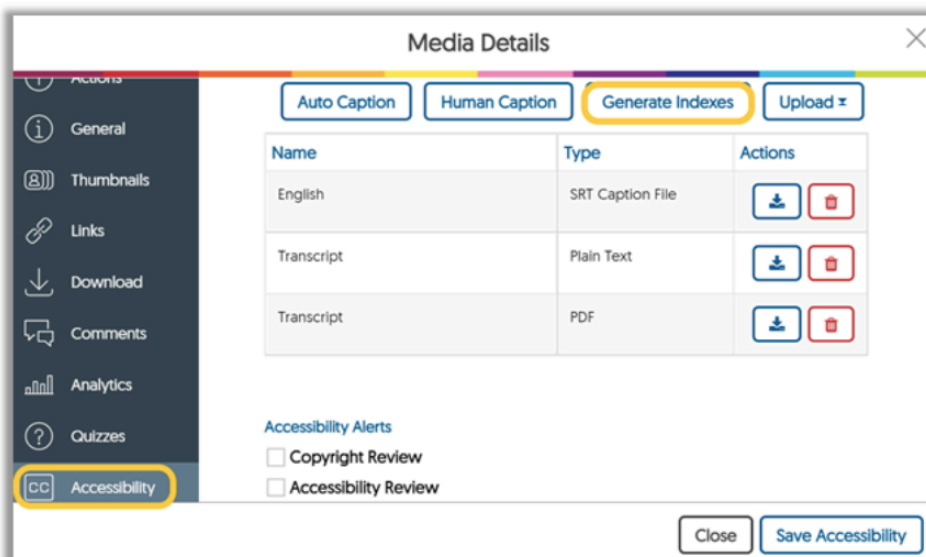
Media Details

Actions

General

Thumbnails

Links

Download

Comments

Analytics

Quizzes

CC Accessibility

Auto Caption | Human Caption | Generate Indexes | Upload

| Name | Type | Actions |
|---|---|---|
| English | SRT Caption File | |
| Transcript | Plain Text | |
| Transcript | PDF | |

Accessibility Alerts

Copyright Review

Accessibility Review

Close | Save Accessibility